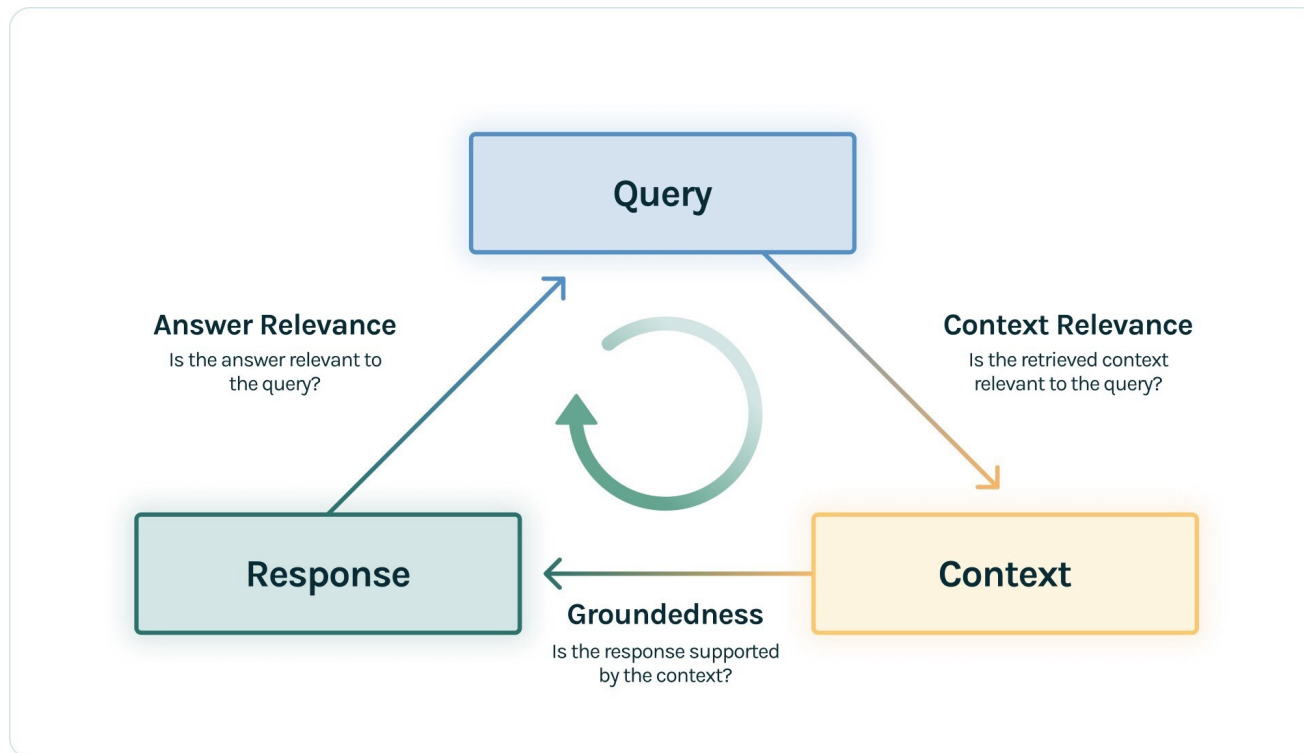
Query

Answer Relevance
Is the answer relevant to the query?

Context Relevance
Is the retrieved context relevant to the query?

Response

Context

Groundedness
Is the response supported by the context?